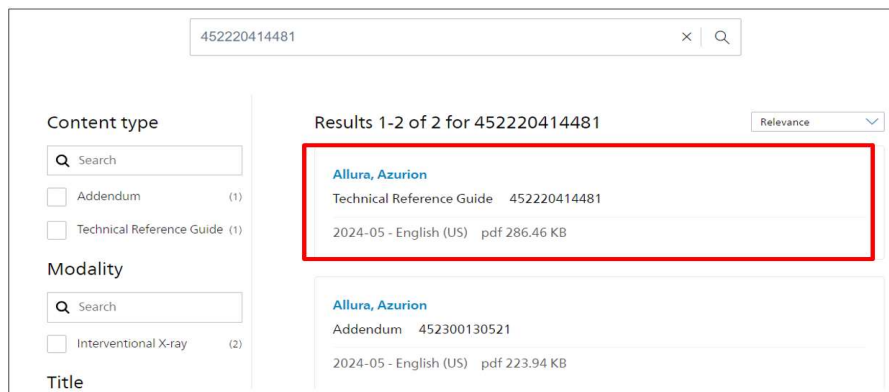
452220414481

Content type

Search

Addendum (1)

Technical Reference Guide (1)

Modality

Search

Interventional X-ray (2)

Title

Results 1-2 of 2 for 452220414481

Relevance

Allura, Azurion
Technical Reference Guide 452220414481
2024-05 - English (US) pdf 286.46 KB

Allura, Azurion
Addendum 452300130521
2024-05 - English (US) pdf 223.94 KB